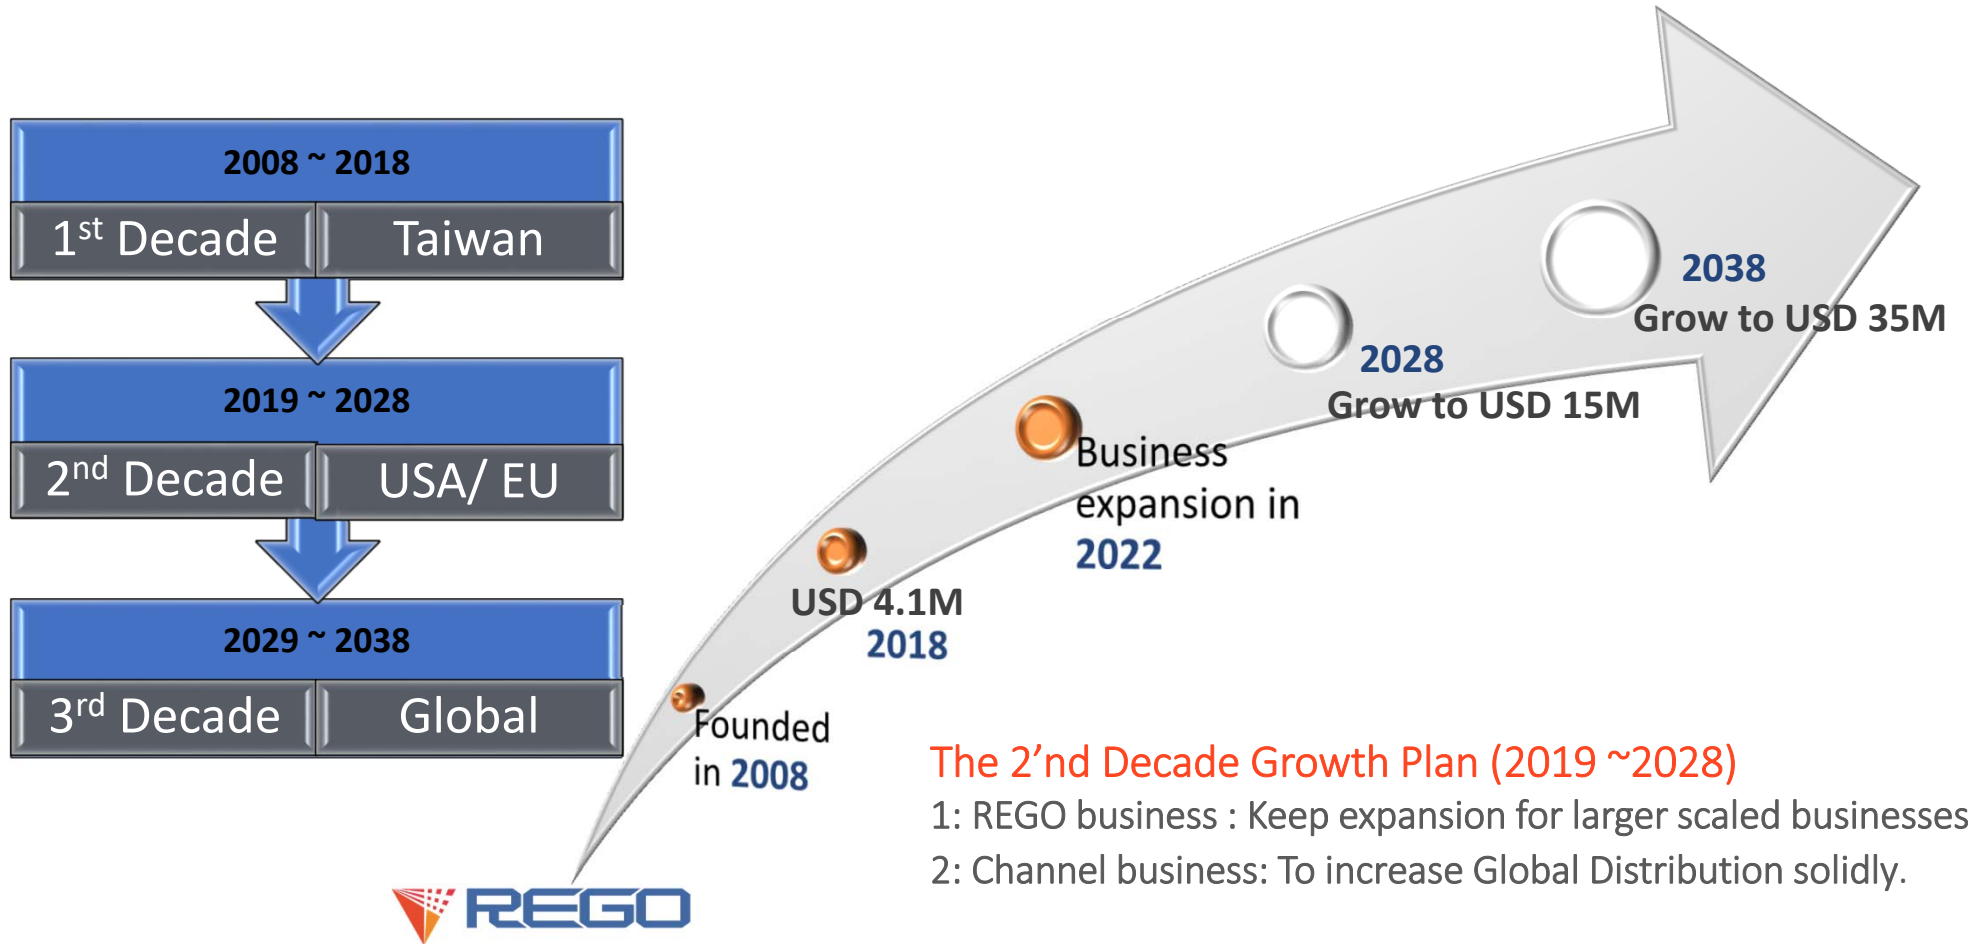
2008 ~ 2018

1$^{st}$ Decade | Taiwan

2019 ~ 2028

2$^{nd}$ Decade | USA/ EU

2029 ~ 2038

3$^{rd}$ Decade | Global

2038
Grow to USD 35M

2028
Grow to USD 15M

Business expansion in 2022

USD 4.1M
2018

Founded in 2008

REGO

The 2’nd Decade Growth Plan (2019 ~2028)
1: REGO business : Keep expansion for larger scaled businesses
2: Channel business: To increase Global Distribution solidly.